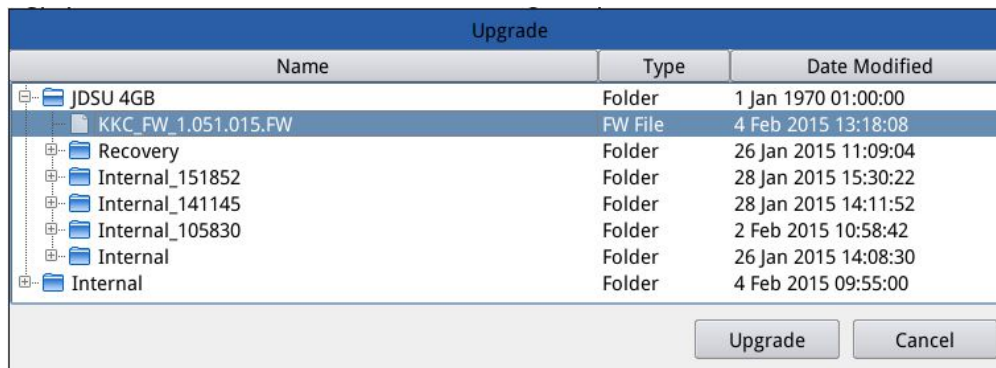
Upgrade

| Name | Type | Date Modified |
|---|---|---|
| JDSU 4GB | Folder | 1 Jan 1970 01:00:00 |
| KKC_FW_1.051.015.FW | FW File | 4 Feb 2015 13:18:08 |
| Recovery | Folder | 26 Jan 2015 11:09:04 |
| Internal_151852 | Folder | 28 Jan 2015 15:30:22 |
| Internal_141145 | Folder | 28 Jan 2015 14:11:52 |
| Internal_105830 | Folder | 2 Feb 2015 10:58:42 |
| Internal | Folder | 26 Jan 2015 14:08:30 |
| Internal | Folder | 4 Feb 2015 09:55:00 |

Upgrade Cancel